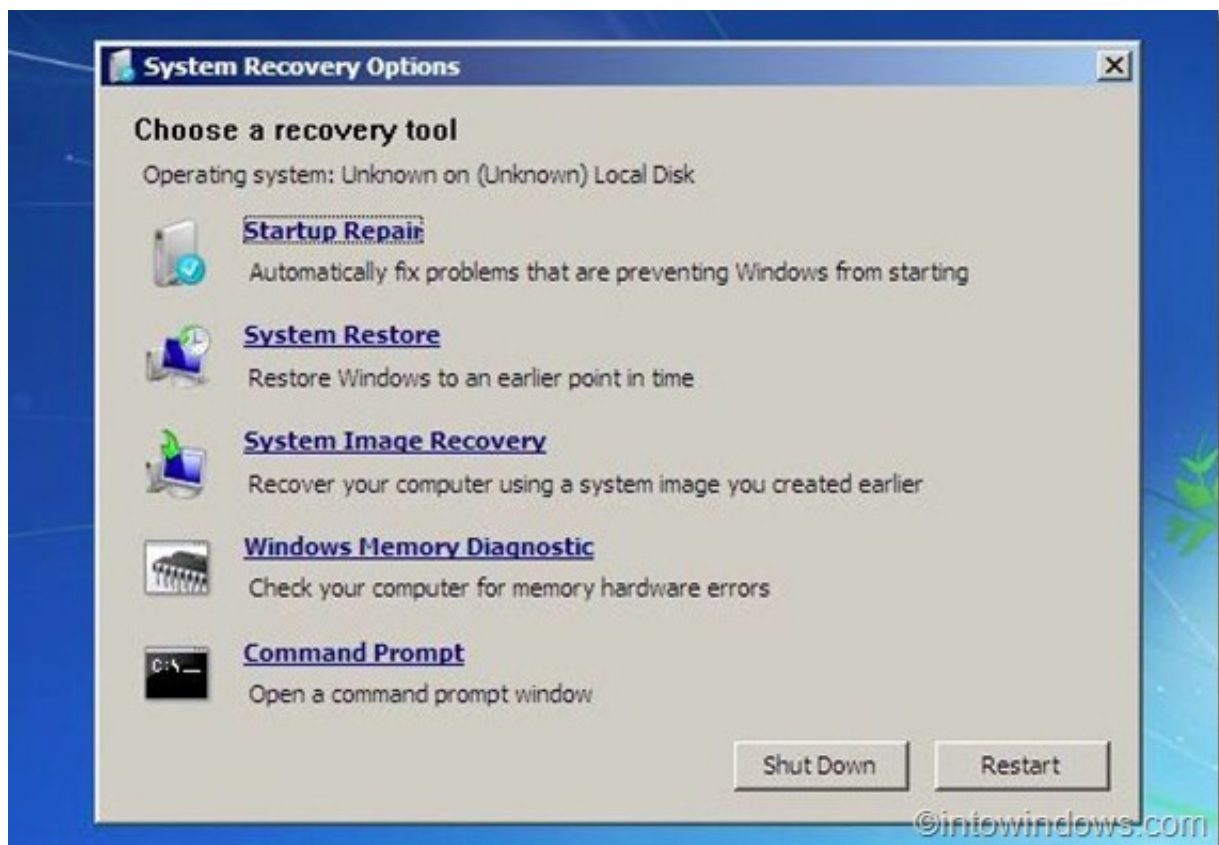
System Recovery Options

Choose a recovery tool

Operating system: Unknown on (Unknown) Local Disk

Startup Repair
Automatically fix problems that are preventing Windows from starting

System Restore
Restore Windows to an earlier point in time

System Image Recovery
Recover your computer using a system image you created earlier

Windows Memory Diagnostic
Check your computer for memory hardware errors

C:\_
Command Prompt
Open a command prompt window

Shut Down
Restart

©intowindows.com